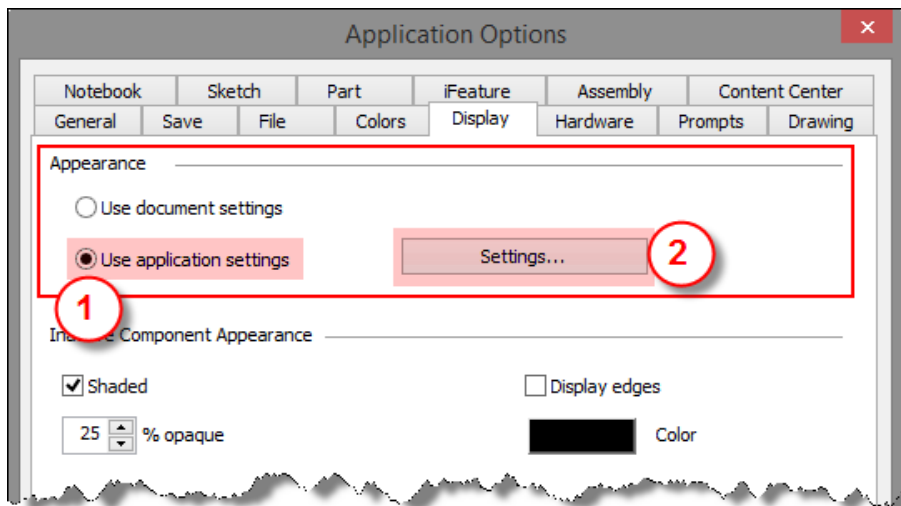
Application Options

Notebook | Sketch | Part | iFeature | Assembly | Content Center
General | Save | File | Colors | Display | Hardware | Prompts | Drawing

Appearance

Use document settings

Use application settings

Settings...

2

1

Ina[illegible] Component Appearance

Shaded

Display edges

25 % opaque

Color